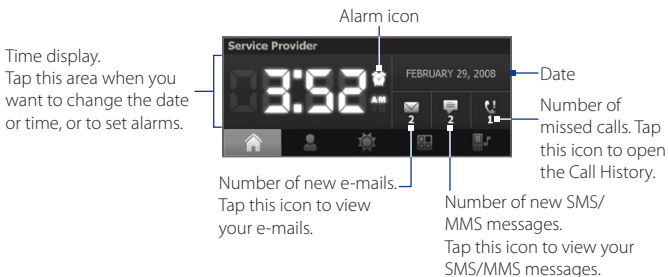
Alarm icon

Time display.
Tap this area when you want to change the date or time, or to set alarms.

Service Provider

3:52 AM

FEBRUARY 29, 2008

Date

2

2

1

Number of missed calls. Tap this icon to open the Call History.

Number of new e-mails. Tap this icon to view your e-mails.

Number of new SMS/MMS messages.
Tap this icon to view your SMS/MMS messages.